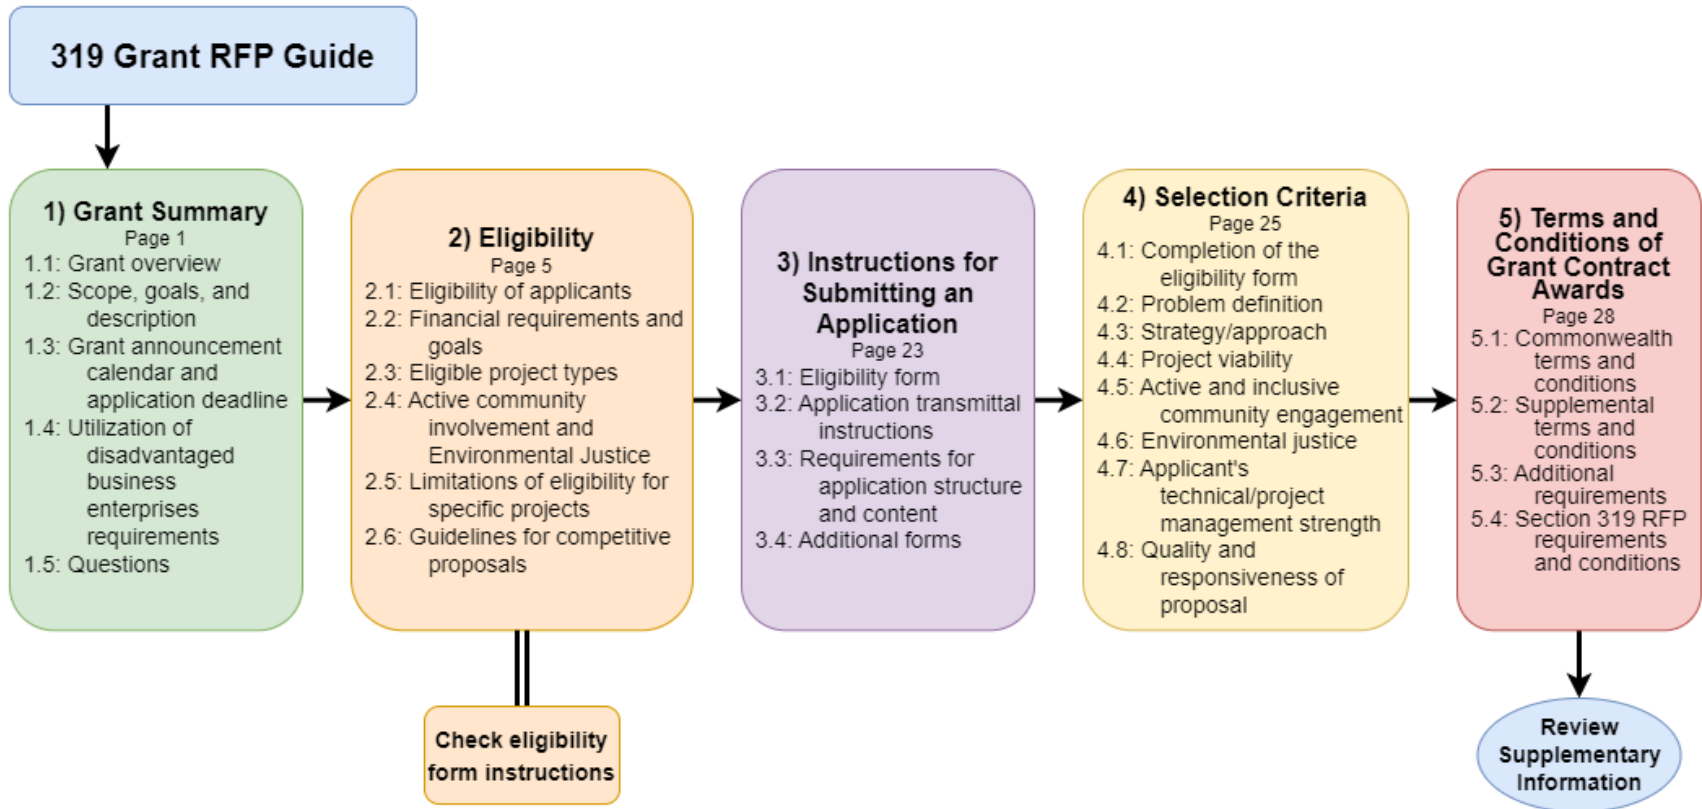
319 Grant RFP Guide

1) Grant Summary
Page 1
1.1: Grant overview
1.2: Scope, goals, and description
1.3: Grant announcement calendar and application deadline
1.4: Utilization of disadvantaged business enterprises requirements
1.5: Questions

2) Eligibility
Page 5
2.1: Eligibility of applicants
2.2: Financial requirements and goals
2.3: Eligible project types
2.4: Active community involvement and Environmental Justice
2.5: Limitations of eligibility for specific projects
2.6: Guidelines for competitive proposals

Check eligibility form instructions

3) Instructions for Submitting an Application
Page 23
3.1: Eligibility form
3.2: Application transmittal instructions
3.3: Requirements for application structure and content
3.4: Additional forms

4) Selection Criteria
Page 25
4.1: Completion of the eligibility form
4.2: Problem definition
4.3: Strategy/approach
4.4: Project viability
4.5: Active and inclusive community engagement
4.6: Environmental justice
4.7: Applicant's technical/project management strength
4.8: Quality and responsiveness of proposal

5) Terms and Conditions of Grant Contract Awards
Page 28
5.1: Commonwealth terms and conditions
5.2: Supplemental terms and conditions
5.3: Additional requirements
5.4: Section 319 RFP requirements and conditions

Review Supplementary Information